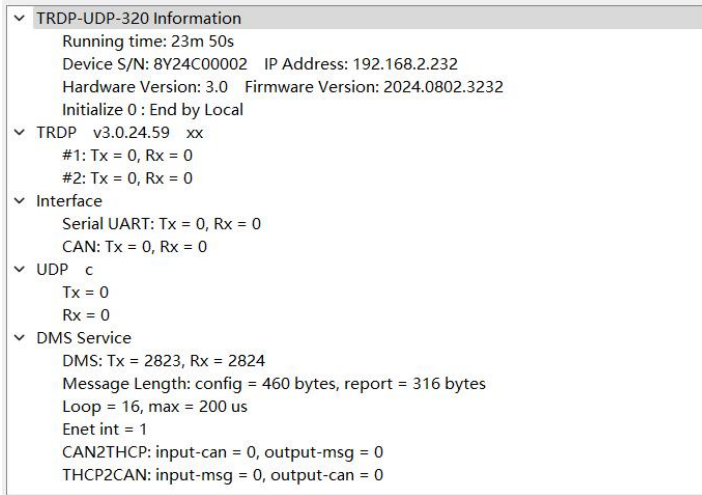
TRDP-UDP-320 Information
Running time: 23m 50s
Device S/N: 8Y24C00002 IP Address: 192.168.2.232
Hardware Version: 3.0 Firmware Version: 2024.0802.3232
Initialize 0 : End by Local
TRDP v3.0.24.59 xx
#1: Tx = 0, Rx = 0
#2: Tx = 0, Rx = 0
Interface
Serial UART: Tx = 0, Rx = 0
CAN: Tx = 0, Rx = 0
UDP c
Tx = 0
Rx = 0
DMS Service
DMS: Tx = 2823, Rx = 2824
Message Length: config = 460 bytes, report = 316 bytes
Loop = 16, max = 200 us
Enet int = 1
CAN2THCP: input-can = 0, output-msg = 0
THCP2CAN: input-msg = 0, output-can = 0